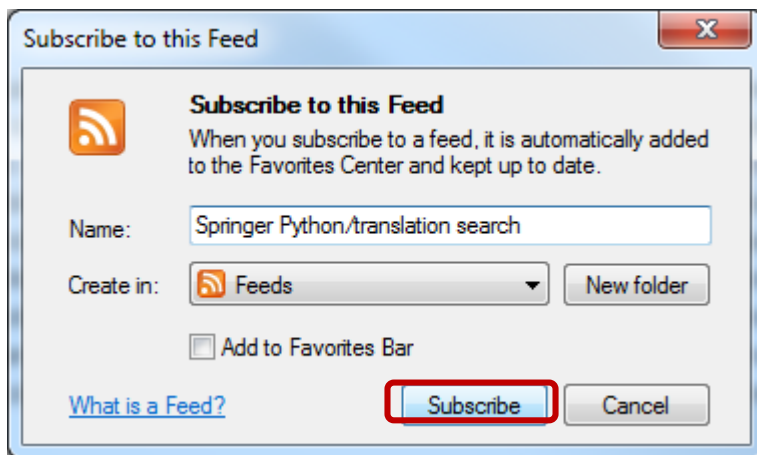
Subscribe to this Feed

Subscribe to this Feed
When you subscribe to a feed, it is automatically added to the Favorites Center and kept up to date.

Name: Springer Python/translation search

Create in: Feeds New folder

Add to Favorites Bar

What is a Feed? Subscribe Cancel